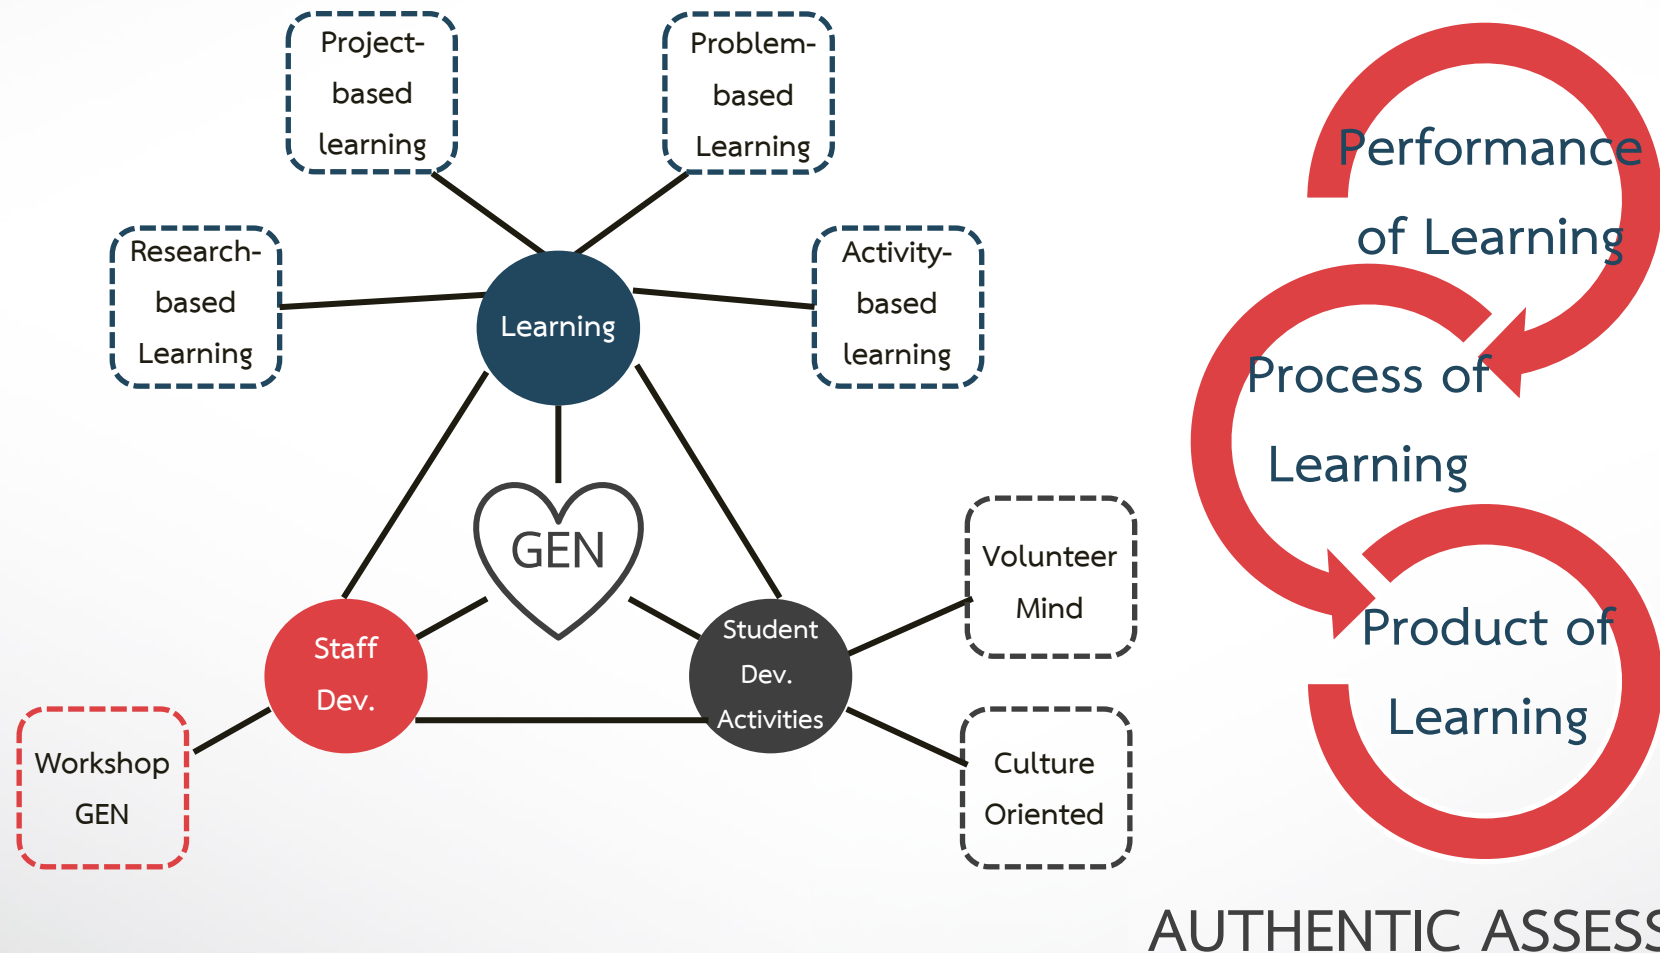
Project-based learning

Problem-based Learning

Research-based Learning

Learning

Activity-based learning

GEN

Staff Dev.

Student Dev. Activities

Volunteer Mind

Culture Oriented

Workshop GEN

Performance of Learning

Process of Learning

Product of Learning

AUTHENTIC ASSESS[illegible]